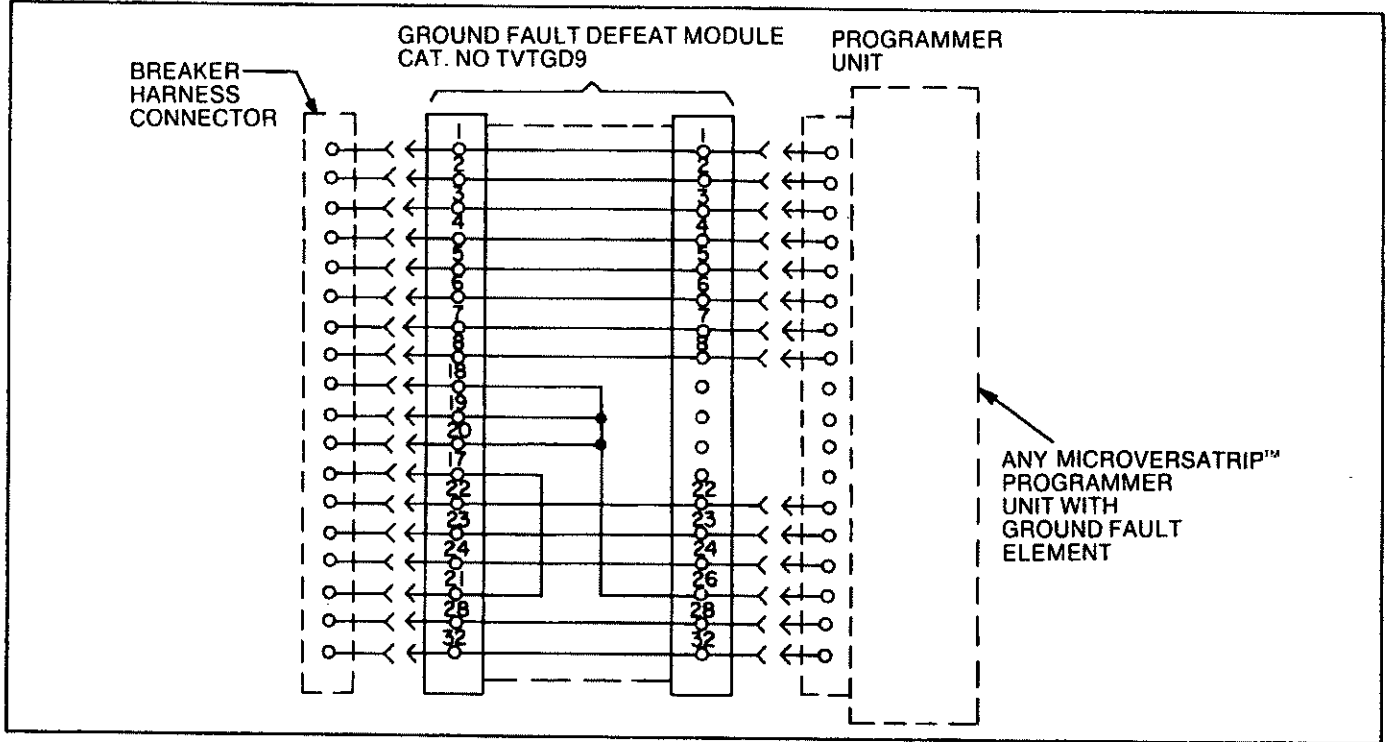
GROUND FAULT DEFEAT MODULE
CAT. NO TVTGD9

PROGRAMMER
UNIT

BREAKER
HARNESS
CONNECTOR

1
2
3
4
5
6
7
8
18
19
20
17
22
23
24
21
28
32

1
2
3
4
5
6
7
8
22
23
24
26
28
32

ANY MICROVERSATRIP™
PROGRAMMER
UNIT WITH
GROUND FAULT
ELEMENT